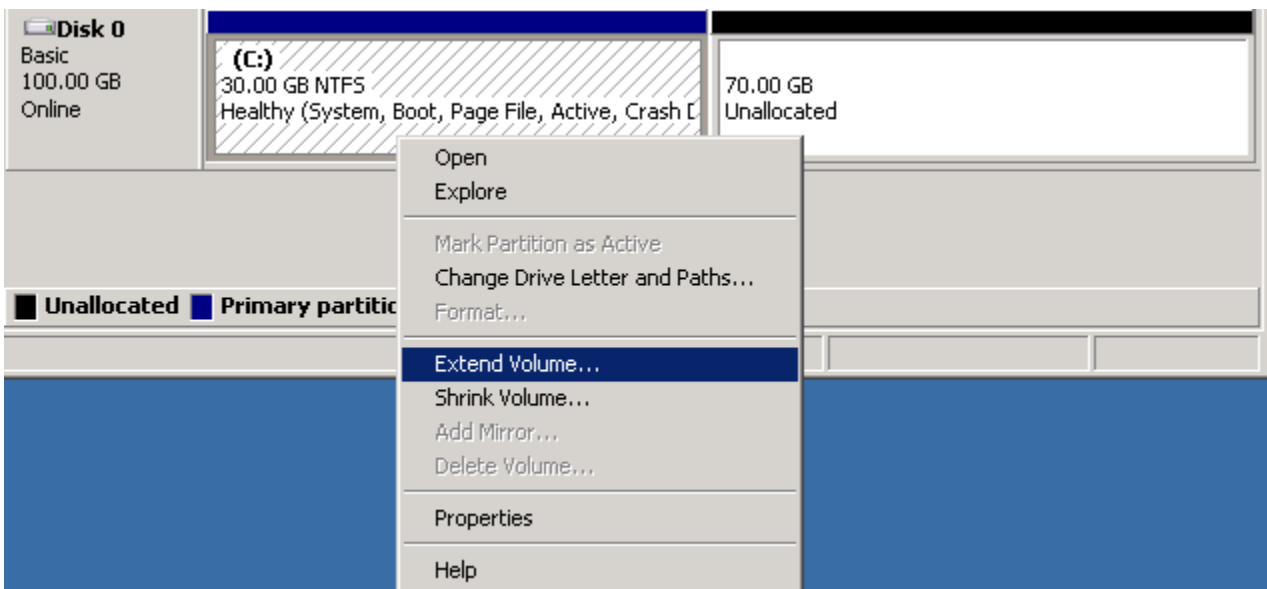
Disk 0
Basic
100.00 GB
Online

(C:)
30.00 GB NTFS
Healthy (System, Boot, Page File, Active, Crash D

70.00 GB
Unallocated

Unallocated Primary partitic

Open
Explore
Mark Partition as Active
Change Drive Letter and Paths...
Format...
Extend Volume...
Shrink Volume...
Add Mirror...
Delete Volume...
Properties
Help